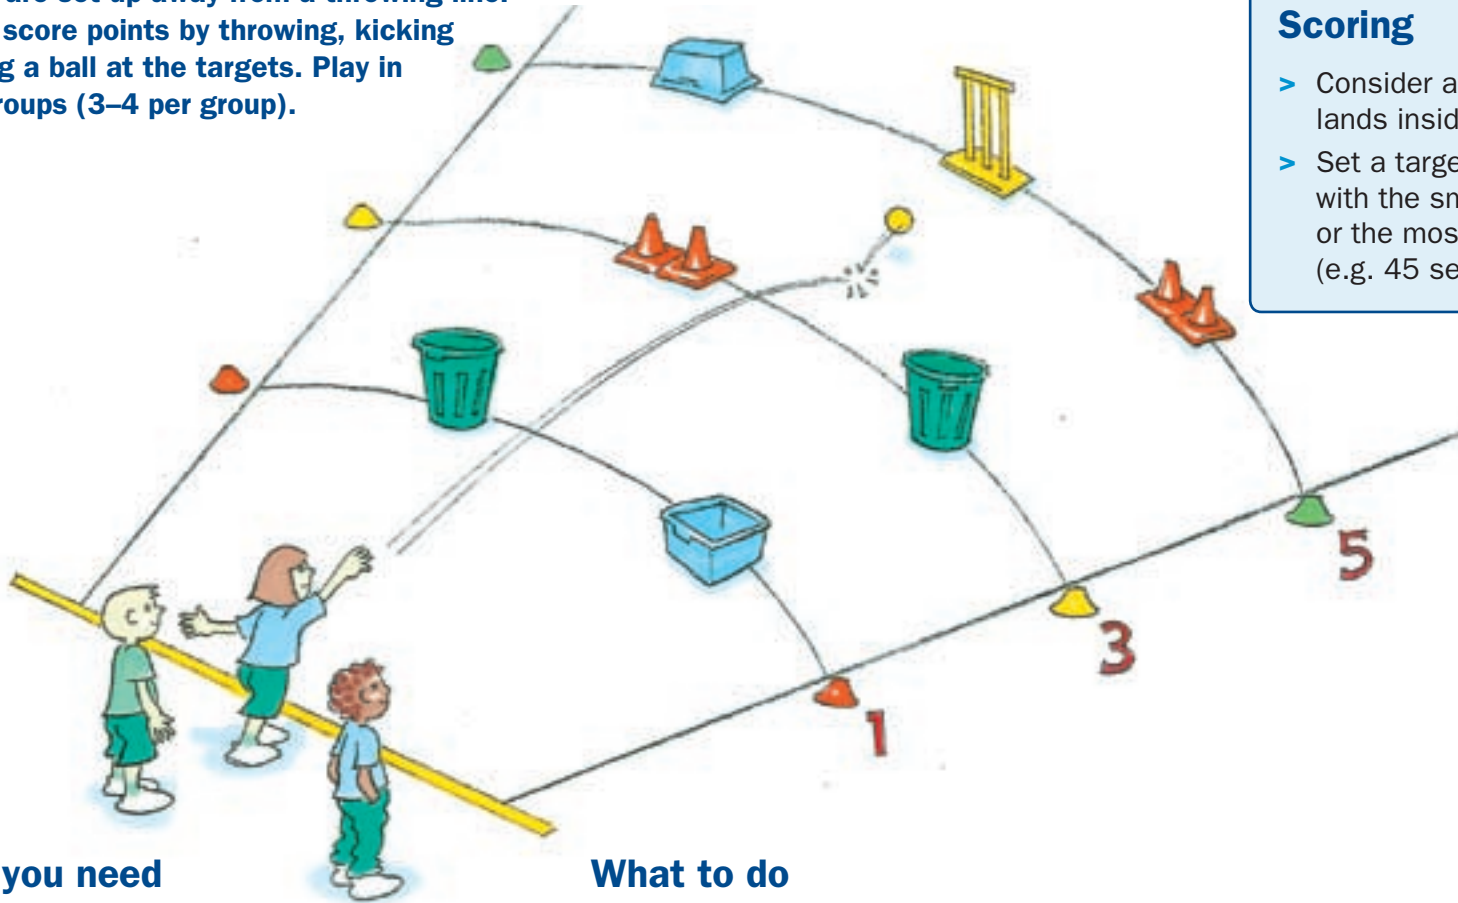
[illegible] are set up away from a throwing line. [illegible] score points by throwing, kicking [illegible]g a ball at the targets. Play in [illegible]roups (3–4 per group).

1

3

5

you need

What to do

Scoring

> Consider a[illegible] lands insid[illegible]

> Set a targe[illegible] with the sm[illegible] or the mos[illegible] (e.g. 45 se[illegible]